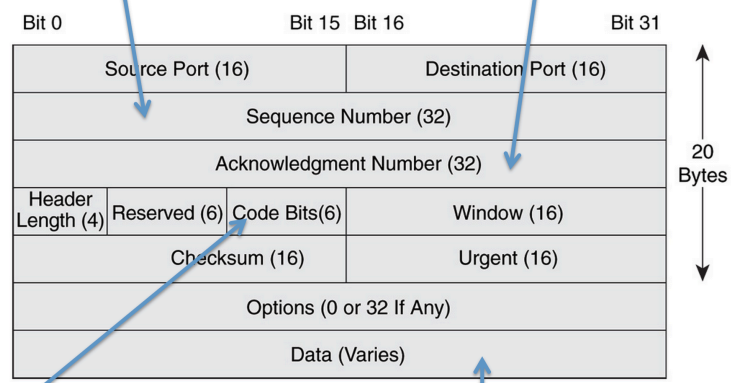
Bit 0 Bit 15 Bit 16 Bit 31

| Source Port (16) | | | Destination Port (16) |
|---|---|---|---|
| Sequence Number (32) | | | |
| Acknowledgment Number (32) | | | |
| Header Length (4) | Reserved (6) | Code Bits(6) | Window (16) |
| Checksum (16) | | | Urgent (16) |
| Options (0 or 32 If Any) | | | |
| Data (Varies) | | | |

20 Bytes